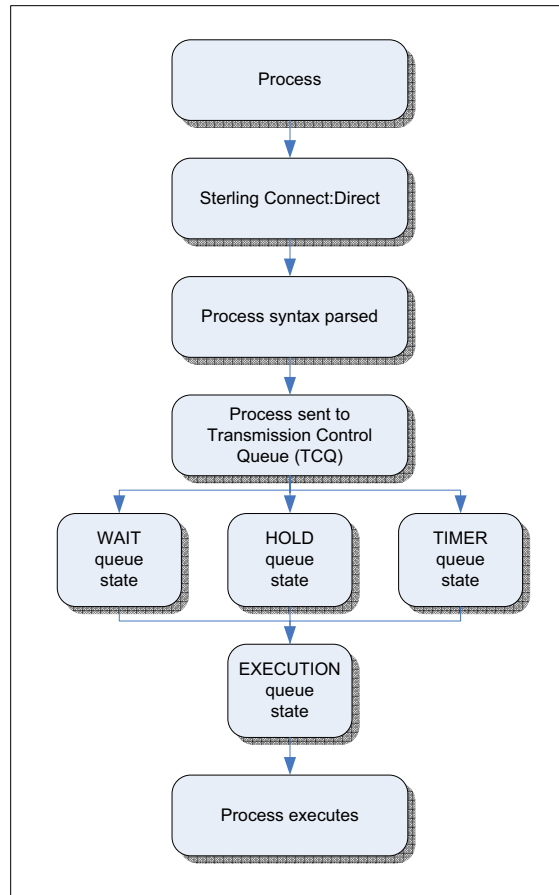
Process

Sterling Connect:Direct

Process syntax parsed

Process sent to Transmission Control Queue (TCQ)

WAIT queue state

HOLD queue state

TIMER queue state

EXECUTION queue state

Process executes